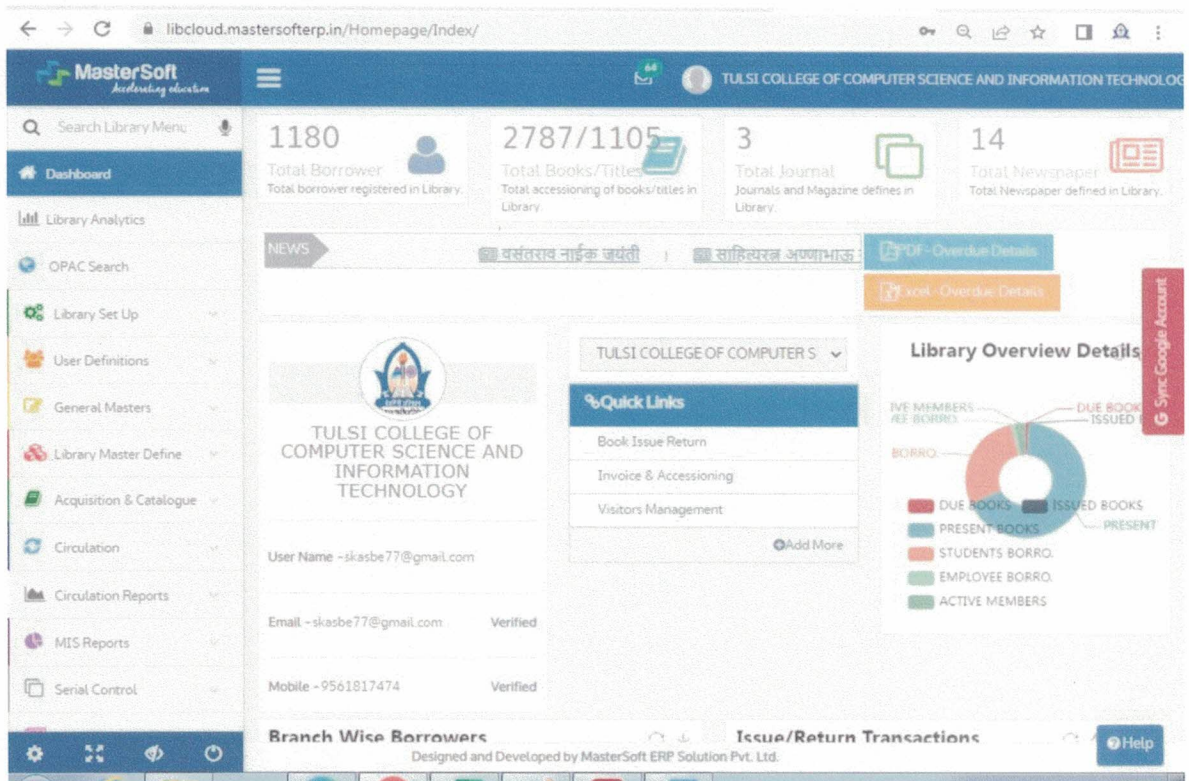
libcloud.mastersofterp.in/Homepage/Index/

MasterSoft
Accelerating education

64

TULSI COLLEGE OF COMPUTER SCIENCE AND INFORMATION TECHNOLOG

Search Library Menu

Dashboard

Library Analytics

OPAC Search

Library Set Up

User Definitions

General Masters

Library Master Define

Acquisition & Catalogue

Circulation

Circulation Reports

MIS Reports

Serial Control

1180
Total Borrower
Total borrower registered in Library.

2787/1105
Total Books/Titles
Total accessioning of books/titles in Library

3
Total Journal
Journals and Magazine defines in Library.

14
Total Newspaper
Total Newspaper defined in Library.

NEWS

वसंतराव नाईक जयंती | साहित्यरत्न अण्णाभाऊ

PDF - Overdue Details

Excel - Overdue Details

Sync Google Account

TULSI COLLEGE OF COMPUTER SCIENCE AND INFORMATION TECHNOLOGY

User Name - skasbe77@gmail.com

Email - skasbe77@gmail.com Verified

Mobile - 9561817474 Verified

TULSI COLLEGE OF COMPUTER S

Quick Links

Book Issue Return

Invoice & Accessioning

Visitors Management

Add More

Library Overview Details

IVE MEMBERS
/EE BORRO
BORRO
DUE BOOK
ISSUED
PRESENT

DUE BOOKS
ISSUED BOOKS
PRESENT BOOKS
STUDENTS BORRO.
EMPLOYEE BORRO.
ACTIVE MEMBERS

Branch Wise Borrowers

Issue/Return Transactions

Help

Designed and Developed by MasterSoft ERP Solution Pvt. Ltd.